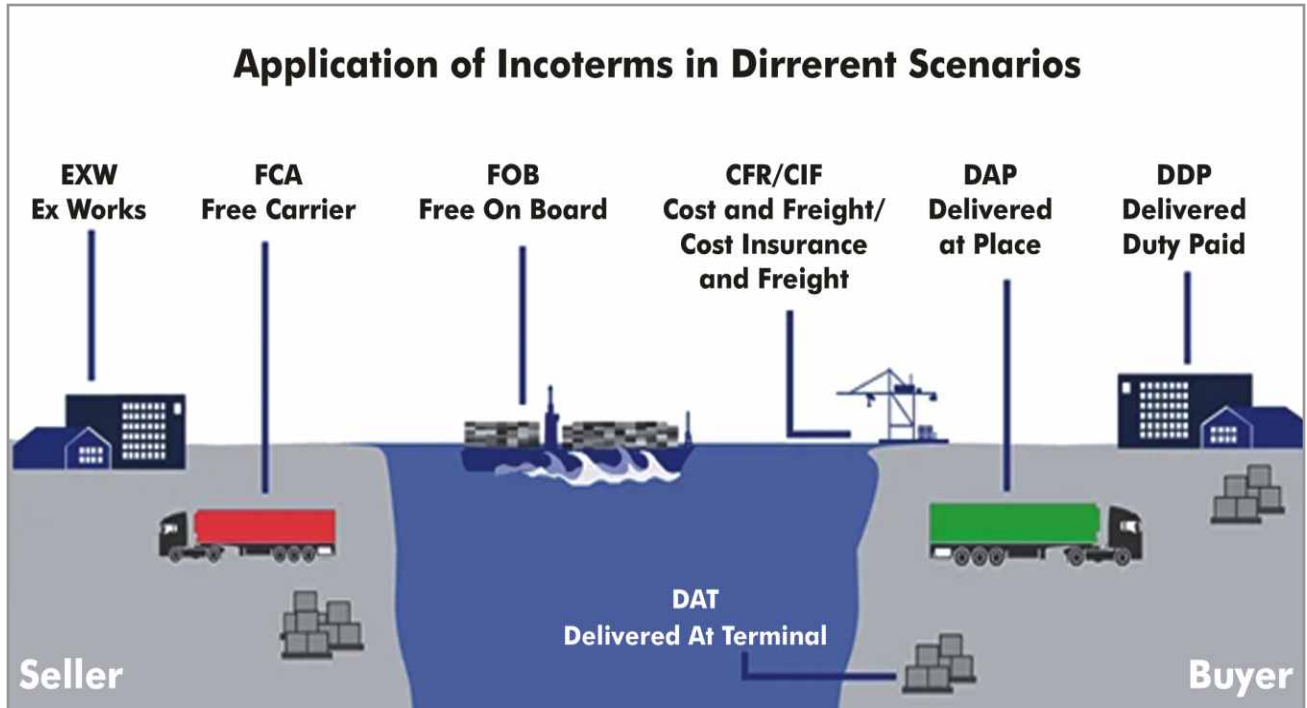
Application of Incoterms in Dirrerent Scenarios

EXW
Ex Works

FCA
Free Carrier

FOB
Free On Board

CFR/CIF
Cost and Freight/
Cost Insurance
and Freight

DAP
Delivered
at Place

DDP
Delivered
Duty Paid

DAT
Delivered At Terminal

Seller

Buyer